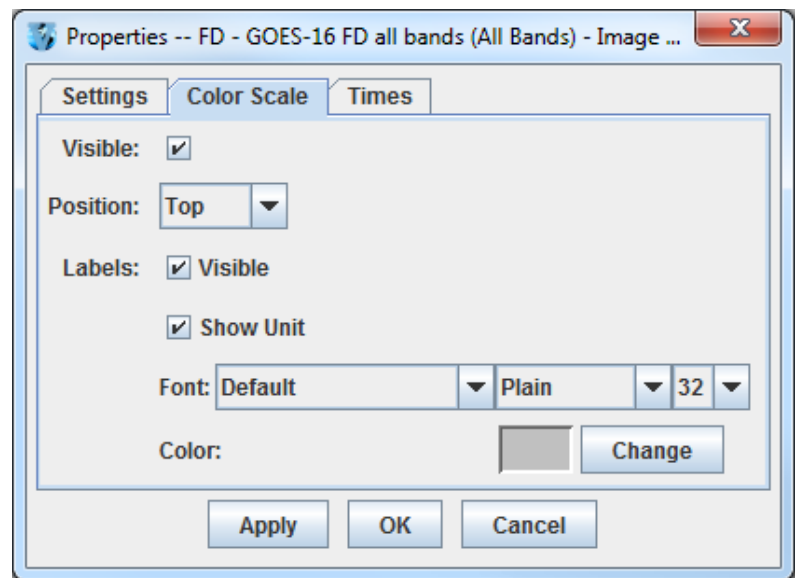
Properties -- FD - GOES-16 FD all bands (All Bands) - Image ...

Settings | Color Scale | Times

Visible: ✔

Position: Top

Labels: ✔ Visible

✔ Show Unit

Font: Default | Plain | 32

Color: Change

Apply | OK | Cancel